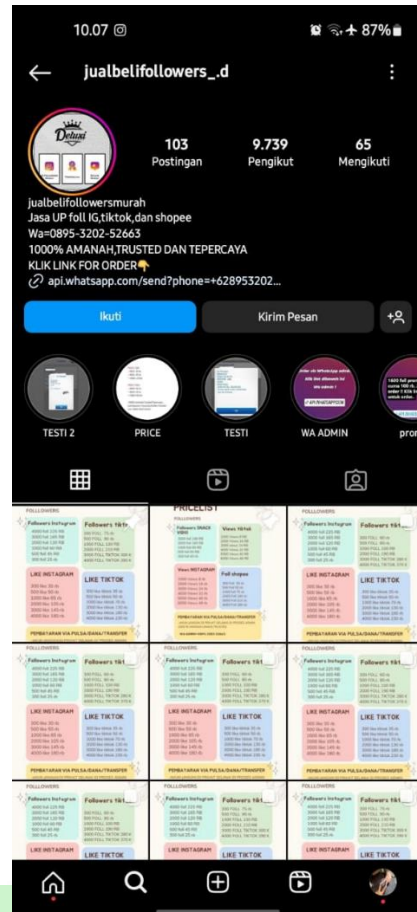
10.07

87%

jualbelifollowers_.d

Deluxe

103 Postingan

9.739 Pengikut

65 Mengikuti

jualbelifollowersmurah
Jasa UP foll IG,tiktok,dan shopee
Wa=0895-3202-52663
1000% AMANAH,TRUSTED DAN TEPERCAYA
KLIK LINK FOR ORDER👇
api.whatsapp.com/send?phone=+628953202...

Ikuti

Kirim Pesan

TESTI 2

PRICE

TESTI

WA ADMIN

pro

FOLLLOWERS

Followers Instagram

Followers tiktok

LIKE INSTAGRAM

LIKE TIKTOK

PEMBAYARAN VIA PULSA/DANA/TRANSFER

PRICELIST

Views tiktok

Views Instagram

Foll shopee

PEMBAYARAN VIA PULSA/DANA/TRANSFER

FOLLLOWERS

Followers Instagram

Followers tiktok

LIKE INSTAGRAM

LIKE TIKTOK

PEMBAYARAN VIA PULSA/DANA/TRANSFER

FOLLLOWERS

Followers Instagram

Followers tiktok

LIKE INSTAGRAM

LIKE TIKTOK

PEMBAYARAN VIA PULSA/DANA/TRANSFER

FOLLLOWERS

Followers Instagram

Followers tiktok

LIKE INSTAGRAM

LIKE TIKTOK

PEMBAYARAN VIA PULSA/DANA/TRANSFER

FOLLLOWERS

Followers Instagram

Followers tiktok

LIKE INSTAGRAM

LIKE TIKTOK

PEMBAYARAN VIA PULSA/DANA/TRANSFER

FOLLLOWERS

Followers Instagram

Followers tiktok

LIKE INSTAGRAM

LIKE TIKTOK

FOLLLOWERS

Followers Instagram

Followers tiktok

LIKE INSTAGRAM

LIKE TIKTOK

FOLLLOWERS

Followers Instagram

Followers tiktok

LIKE INSTAGRAM

LIKE TIKTOK